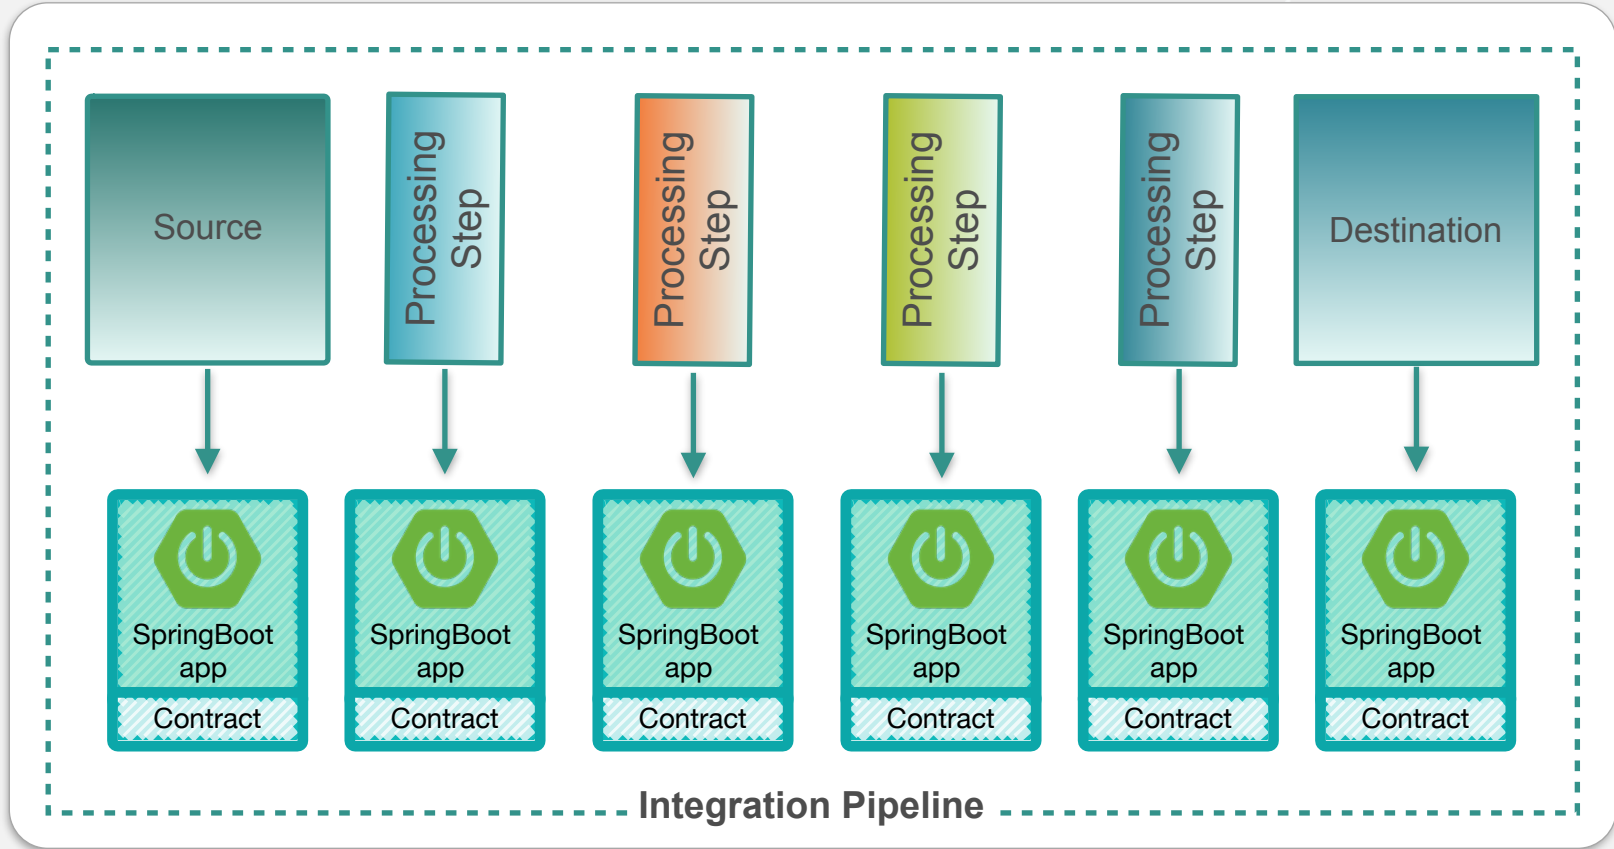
Source

Processing Step

Processing Step

Processing Step

Processing Step

Destination

SpringBoot app
Contract

SpringBoot app
Contract

SpringBoot app
Contract

SpringBoot app
Contract

SpringBoot app
Contract

SpringBoot app
Contract

Integration Pipeline